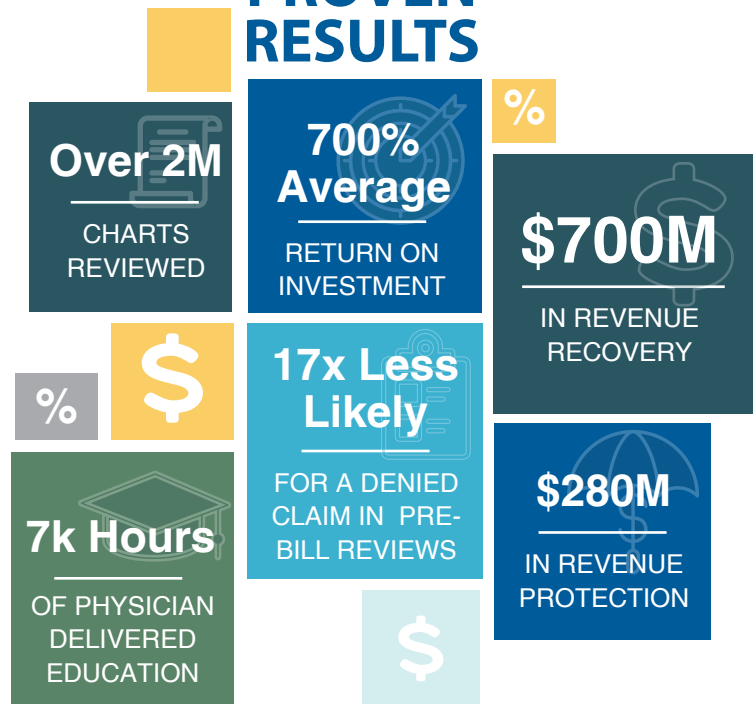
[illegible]
RESULTS

Over 2M
CHARTS REVIEWED

700% Average
RETURN ON INVESTMENT

%

$700M
IN REVENUE RECOVERY

$

%

17x Less Likely
FOR A DENIED CLAIM IN PRE-BILL REVIEWS

7k Hours
OF PHYSICIAN DELIVERED EDUCATION

$280M
IN REVENUE PROTECTION

$